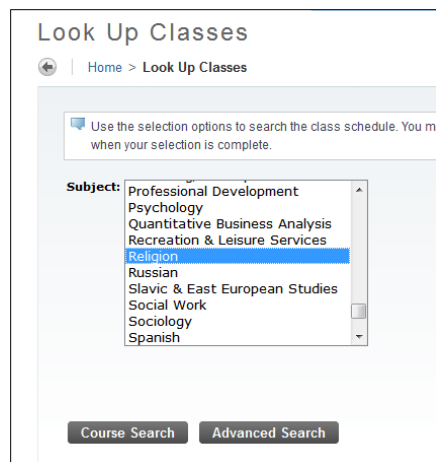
Look Up Classes

Home > Look Up Classes

Use the selection options to search the class schedule. You m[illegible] when your selection is complete.

Subject:
Professional Development
Psychology
Quantitative Business Analysis
Recreation & Leisure Services
Religion
Russian
Slavic & East European Studies
Social Work
Sociology
Spanish

Course Search
Advanced Search